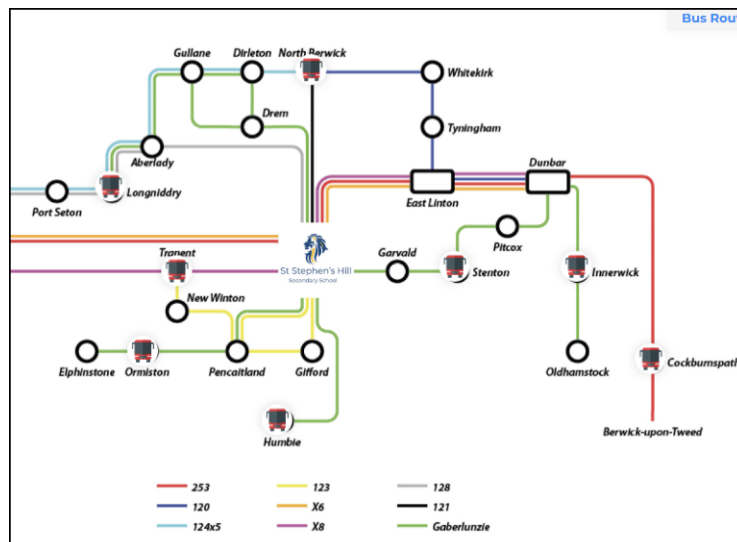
Bus Rout

Gullane
Dirleton
North Berwick
Whitekirk
Drem
Tyningham
Aberlady
Longniddry
Port Seton
East Linton
Dunbar
Tranent
St Stephen's Hill
Secondary School
Garvald
Pitcox
Stenton
Innerwick
New Winton
Elphinstone
Ormiston
Pencaitland
Gifford
Oldhamstock
Cockburnspath
Humbie
Berwick-upon-Tweed

253
120
124x5
123
X6
X8
128
121
Gaberlunzie